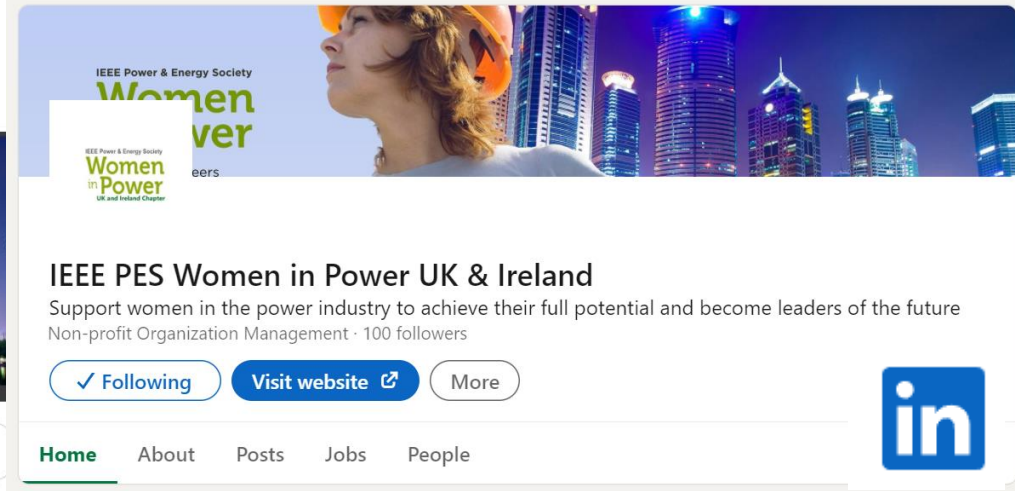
IEEE Power & Energy Society
Women
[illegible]ver
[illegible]eers

IEEE Power & Energy Society
Women
in Power
UK and Ireland Chapter

IEEE PES Women in Power UK & Ireland

Support women in the power industry to achieve their full potential and become leaders of the future

Non-profit Organization Management · 100 followers

✓ Following
Visit website
More

in

Home
About
Posts
Jobs
People